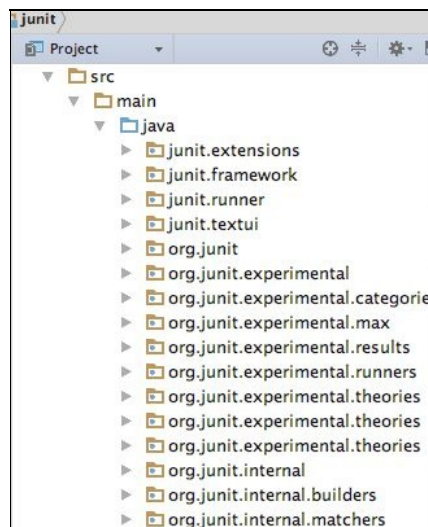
junit
Project
src
main
java
junit.extensions
junit.framework
junit.runner
junit.textui
org.junit
org.junit.experimental
org.junit.experimental.categorie
org.junit.experimental.max
org.junit.experimental.results
org.junit.experimental.runners
org.junit.experimental.theories
org.junit.experimental.theories
org.junit.experimental.theories
org.junit.internal
org.junit.internal.builders
org.junit.internal.matchers